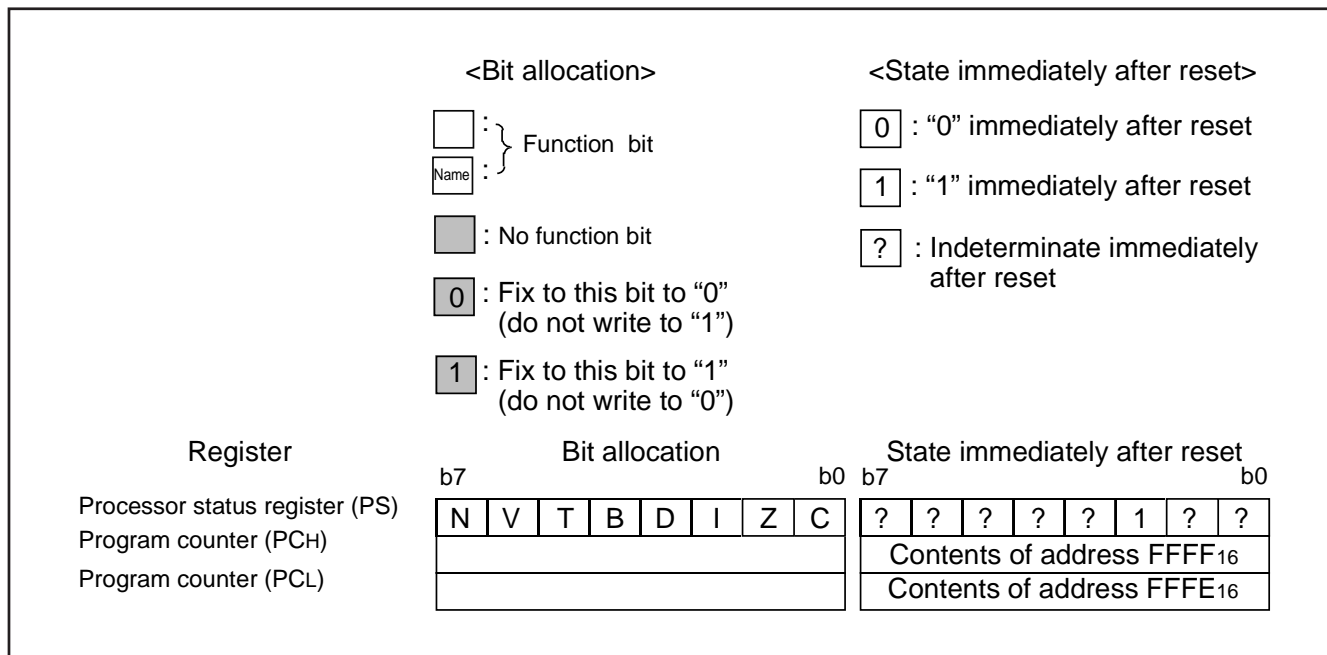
<Bit allocation>

: } Function bit
Name :

: No function bit

0 : Fix to this bit to “0” (do not write to “1”)

1 : Fix to this bit to “1” (do not write to “0”)

<State immediately after reset>

0 : “0” immediately after reset

1 : “1” immediately after reset

? : Indeterminate immediately after reset

| Register | Bit allocation (b7 … b0) | State immediately after reset (b7 … b0) |
|---|---|---|
| Processor status register (PS) | N V T B D I Z C | ? ? ? ? ? 1 ? ? |
| Program counter (PCH) | | Contents of address FFFF$_{16}$ |
| Program counter (PCL) | | Contents of address FFFE$_{16}$ |